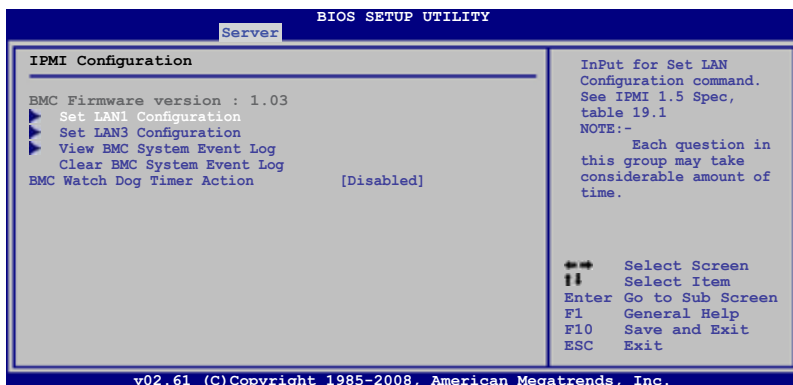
BIOS SETUP UTILITY

Server

IPMI Configuration

BMC Firmware version : 1.03
Set LAN1 Configuration
Set LAN3 Configuration
View BMC System Event Log
Clear BMC System Event Log
BMC Watch Dog Timer Action [Disabled]

InPut for Set LAN Configuration command. See IPMI 1.5 Spec, table 19.1
NOTE:-
Each question in this group may take considerable amount of time.

Select Screen
Select Item
Enter Go to Sub Screen
F1 General Help
F10 Save and Exit
ESC Exit

v02.61 (C)Copyright 1985-2008, American Megatrends, Inc.